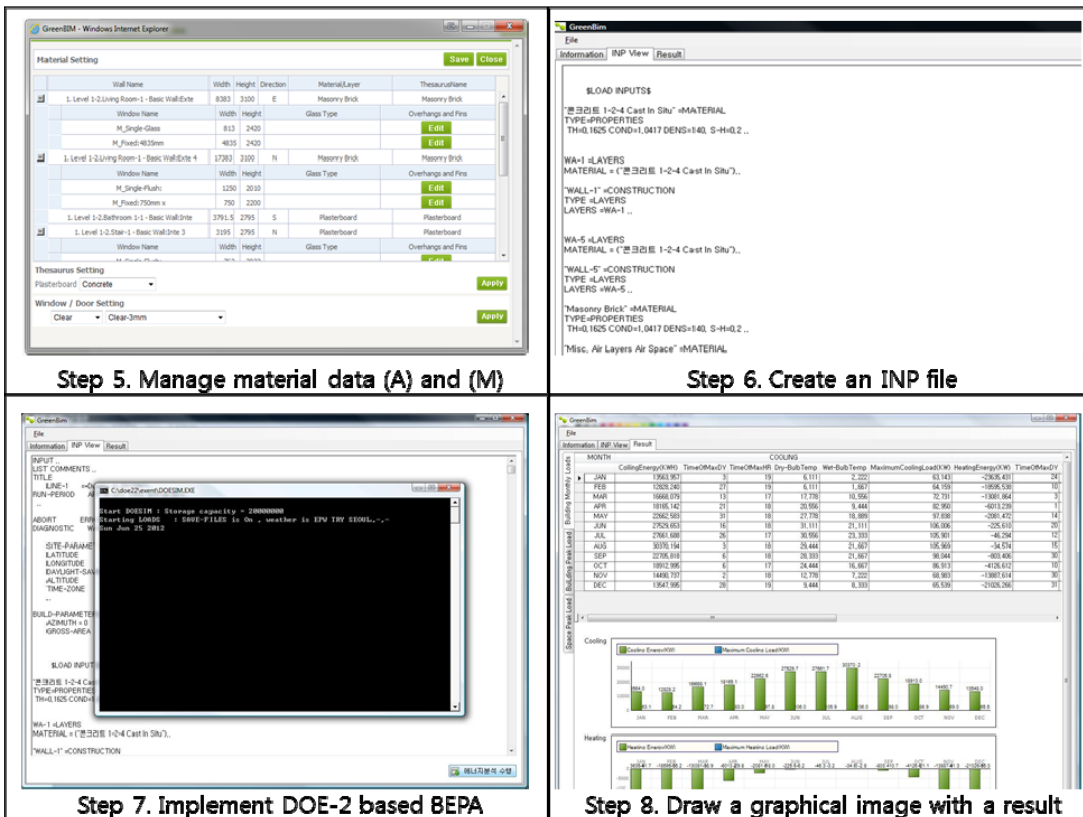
GreenBIM - Windows Internet Explorer

Material Setting

Save Close

| Wall Name | Width | Height | Direction | Material/Layer | ThesaurusName |
|---|---|---|---|---|---|
| 1. Level 1-2.Living Room-1 - Basic Wall:Exte | 8383 | 3100 | E | Masonry Brick | Masonry Brick |
| Window Name | Width | Height | | Glass Type | Overhangs and Fins |
| M_Single-Glass | 813 | 2420 | | | Edit |
| M_Fixed:4835mm | 4835 | 2420 | | | Edit |
| 1. Level 1-2.Living Room-1 - Basic Wall:Exte 4 | 17383 | 3100 | N | Masonry Brick | Masonry Brick |
| Window Name | Width | Height | | Glass Type | Overhangs and Fins |
| M_Single-Flush: | 1250 | 2010 | | | Edit |
| M_Fixed:750mm x | 750 | 2200 | | | Edit |
| 1. Level 1-2.Bathroom 1-1 - Basic Wall:Inte | 3791.5 | 2795 | S | Plasterboard | Plasterboard |
| 1. Level 1-2.Stair-1 - Basic Wall:Inte 3 | 3195 | 2795 | N | Plasterboard | Plasterboard |
| Window Name | Width | Height | | Glass Type | Overhangs and Fins |

Thesaurus Setting
Plasterboard Concrete Apply

Window / Door Setting
Clear Clear-3mm Apply

Step 5. Manage material data (A) and (M)

GreenBim
File
Information INP View Result

$LOAD INPUTS$

"콘크리트 1-2-4 Cast In Situ" =MATERIAL
TYPE=PROPERTIES
TH=0.1625 COND=1.0417 DENS=140. S-H=0.2 ..

WA-1 =LAYERS
MATERIAL = ("콘크리트 1-2-4 Cast In Situ")..

"WALL-1" =CONSTRUCTION
TYPE =LAYERS
LAYERS =WA-1 ..

WA-5 =LAYERS
MATERIAL = ("콘크리트 1-2-4 Cast In Situ")..

"WALL-5" =CONSTRUCTION
TYPE =LAYERS
LAYERS =WA-5 ..

"Masonry Brick" =MATERIAL
TYPE=PROPERTIES
TH=0.1625 COND=1.0417 DENS=140. S-H=0.2 ..

"Misc. Air Layers Air Space" =MATERIAL

Step 6. Create an INP file

GreenBim
File
Information INP View Result

INPUT ..
LIST COMMENTS ..
TITLE
LINE-1
RUN-PERIOD

ABORT
DIAGNOSTIC

SITE-PARAME
LATITUDE
LONGITUDE
DAYLIGHT-SAV
ALTITUDE
TIME-ZONE
..

BUILD-PARAMETER
AZIMUTH = 0
GROSS-AREA

$LOAD INPUT

"콘크리트 1-2-4 Cast
TYPE=PROPERTIES
TH=0.1625 COND=

WA-1 =LAYERS
MATERIAL = ("콘크리트 1-2-4 Cast In Situ")..

"WALL-1" =CONSTRUCTION

C:\doe22\exent\DOESIM.EXE

Start DOESIM : Storage capacity = 20000000
Starting LOADS : SAVE-FILES is On , weather is EPW TRY SEOUL.-.-
Sun Jun 25 2012

에너지분석 수행

Step 7. Implement DOE-2 based BEPA

GreenBim
File
Information INP View Result

Building Monthly Loads
Building Peak Load
Space Peak Load

| MONTH | CoolingEnergy(KWH) | TimeOfMaxDY | TimeOfMaxHR | Dry-BulbTemp | Wet-BulbTemp | MaximumCoolingLoad(KW) | HeatingEnergy(KW) | TimeOfMaxDY |
|---|---|---|---|---|---|---|---|---|
| JAN | 13563.957 | 3 | 19 | 6.111 | 2.222 | 63.143 | -23635.431 | 24 |
| FEB | 12828.240 | 27 | 19 | 6.111 | 1.667 | 64.159 | -18595.538 | 10 |
| MAR | 16668.079 | 13 | 17 | 17.778 | 10.556 | 72.731 | -13081.864 | 3 |
| APR | 18165.142 | 21 | 18 | 20.556 | 9.444 | 82.950 | -6013.239 | 1 |
| MAY | 22662.583 | 31 | 18 | 27.778 | 18.889 | 97.838 | -2081.472 | 14 |
| JUN | 27529.653 | 16 | 18 | 31.111 | 21.111 | 106.006 | -225.610 | 20 |
| JUL | 27661.688 | 26 | 17 | 30.556 | 23.333 | 105.901 | -46.294 | 12 |
| AUG | 30370.194 | 3 | 18 | 29.444 | 21.667 | 105.969 | -34.574 | 15 |
| SEP | 22705.818 | 6 | 18 | 28.333 | 21.667 | 98.044 | -803.406 | 30 |
| OCT | 18912.995 | 6 | 17 | 24.444 | 16.667 | 86.913 | -4126.612 | 10 |
| NOV | 14490.737 | 2 | 18 | 12.778 | 7.222 | 68.983 | -13867.614 | 30 |
| DEC | 13547.995 | 28 | 19 | 9.444 | 8.333 | 65.539 | -21026.266 | 31 |

Cooling
Cooling Energy(KW) Maximum Cooling Load(KW)
JAN FEB MAR APR MAY JUN JUL AUG SEP OCT NOV DEC

Heating
Heating Energy(KW) Maximum Heating Load(KW)

Step 8. Draw a graphical image with a result